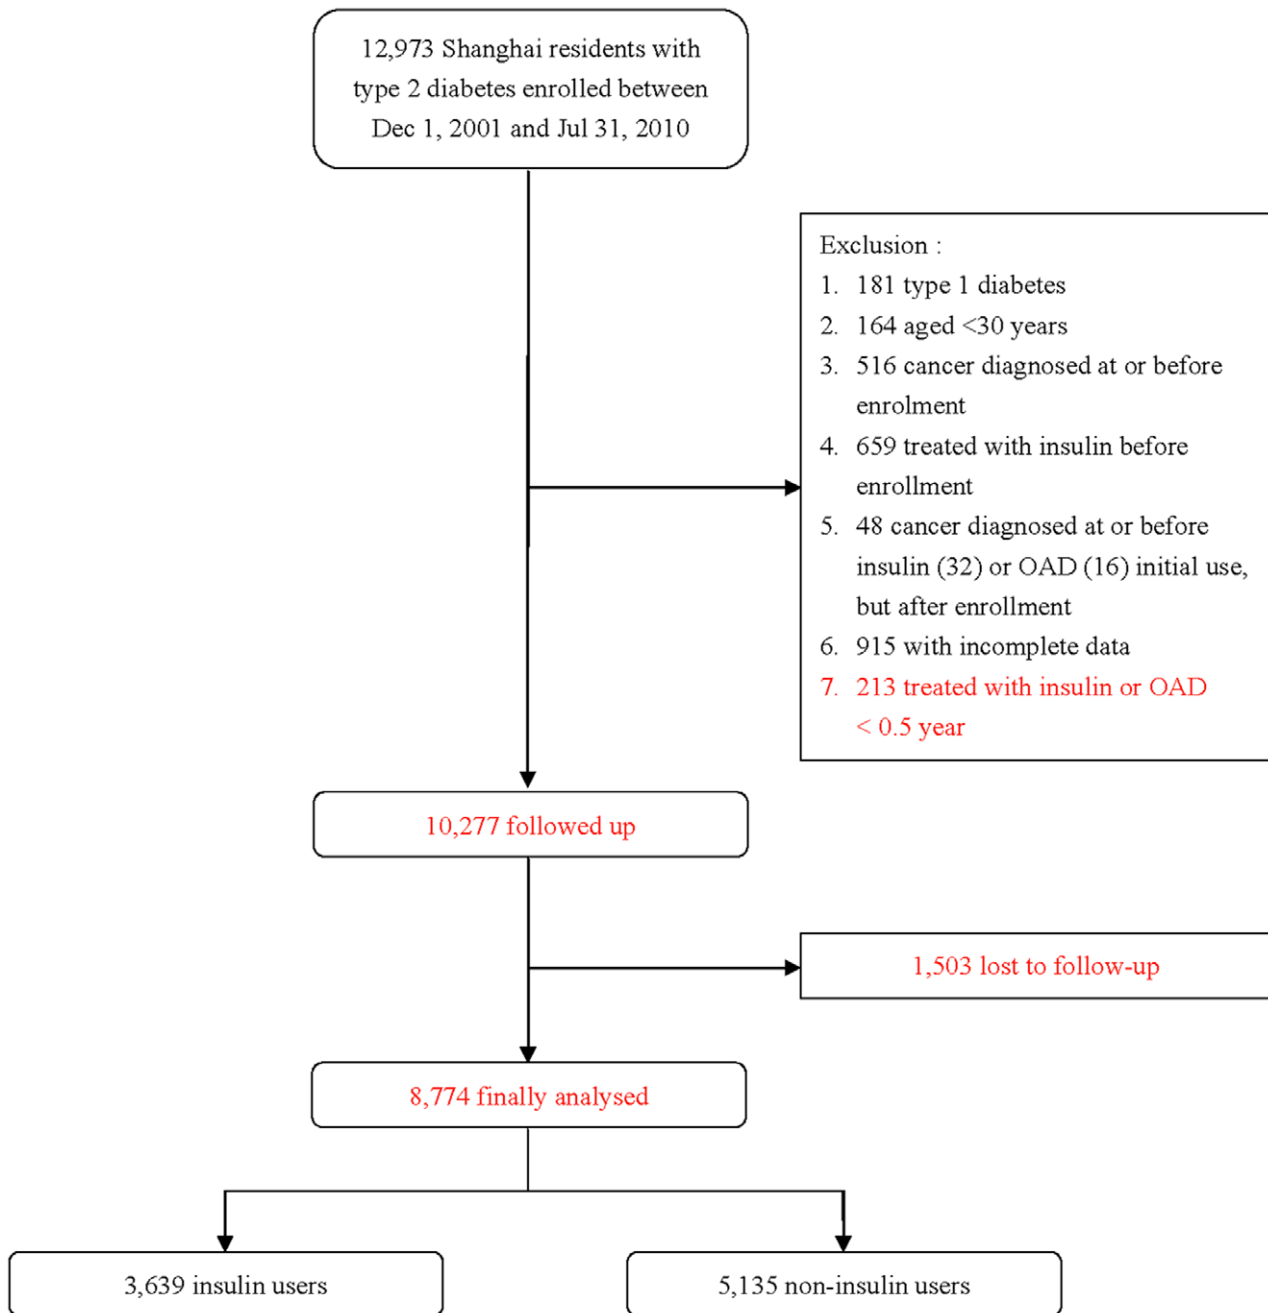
12,973 Shanghai residents with type 2 diabetes enrolled between Dec 1, 2001 and Jul 31, 2010

Exclusion :
1. 181 type 1 diabetes
2. 164 aged <30 years
3. 516 cancer diagnosed at or before enrolment
4. 659 treated with insulin before enrollment
5. 48 cancer diagnosed at or before insulin (32) or OAD (16) initial use, but after enrollment
6. 915 with incomplete data
7. 213 treated with insulin or OAD < 0.5 year

10,277 followed up

1,503 lost to follow-up

8,774 finally analysed

3,639 insulin users

5,135 non-insulin users